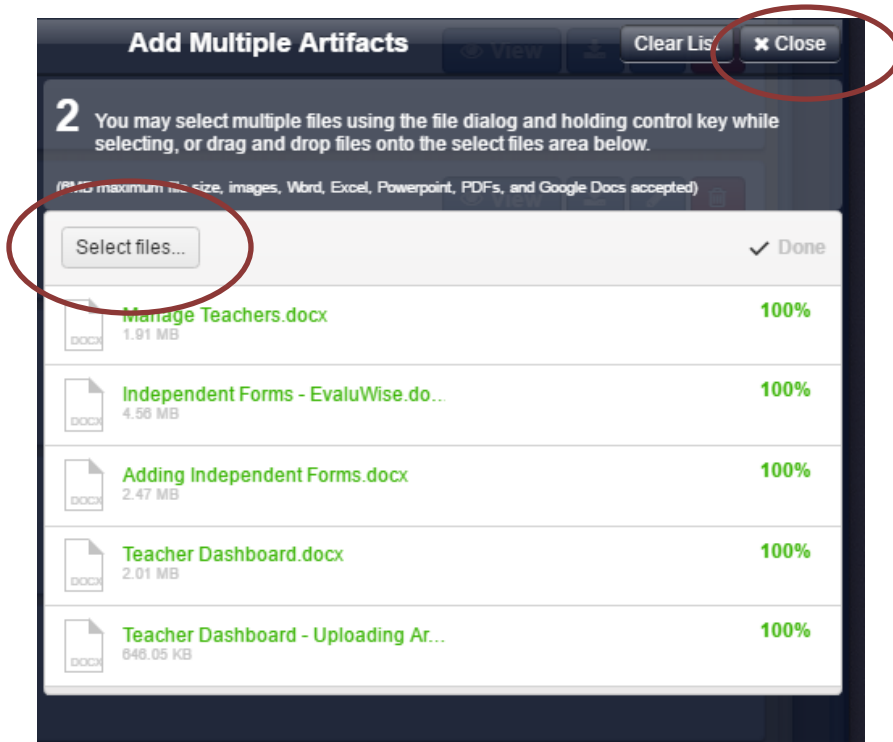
Add Multiple Artifacts

View

Clear List

✖ Close

2 You may select multiple files using the file dialog and holding control key while selecting, or drag and drop files onto the select files area below.

([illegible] maximum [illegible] size, images, Word, Excel, Powerpoint, PDFs, and Google Docs accepted)

View

Select files...

✓ Done

DOCX
Manage Teachers.docx
1.91 MB
100%

DOCX
Independent Forms - EvaluWise.do...
4.56 MB
100%

DOCX
Adding Independent Forms.docx
2.47 MB
100%

DOCX
Teacher Dashboard.docx
2.01 MB
100%

DOCX
Teacher Dashboard - Uploading Ar...
646.05 KB
100%